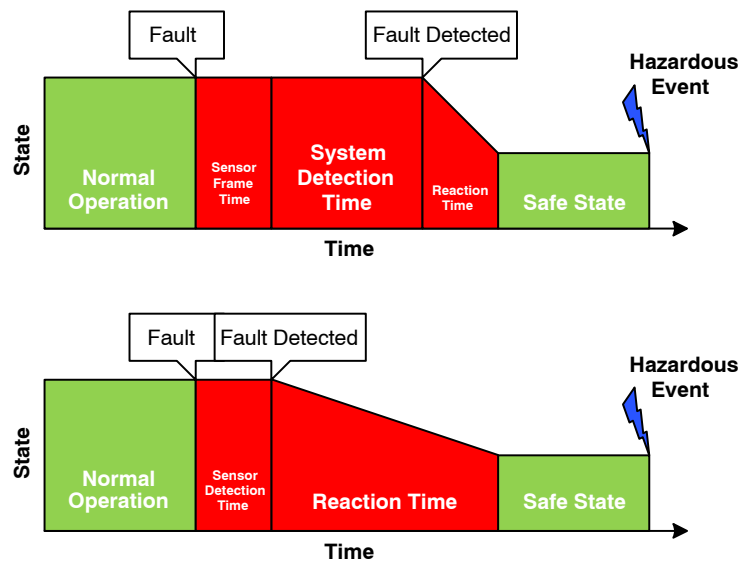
Fault

Fault Detected

Hazardous Event

State

Normal Operation

Sensor Frame Time

System Detection Time

Reaction Time

Safe State

Time

Fault

Fault Detected

Hazardous Event

State

Normal Operation

Sensor Detection Time

Reaction Time

Safe State

Time